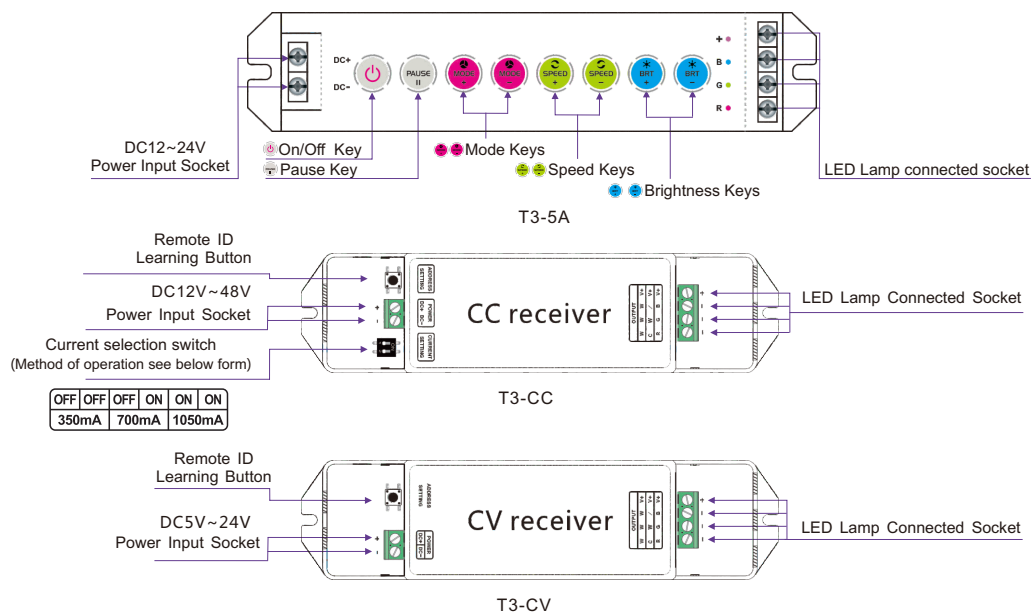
DC+
DC-
PAUSE
MODE
MODE
SPEED
SPEED
BRT
BRT
+
B
G
R

DC12~24V
Power Input Socket

On/Off Key
Pause Key
Mode Keys
Speed Keys
Brightness Keys
LED Lamp connected socket

T3-5A

Remote ID
Learning Button
DC12V~48V
Power Input Socket
Current selection switch
(Method of operation see below form)

| OFF | OFF | OFF | ON | ON | ON |
|---|---|---|---|---|---|
| 350mA | | 700mA | | 1050mA | |

CC receiver
LED Lamp Connected Socket

T3-CC

Remote ID
Learning Button
DC5V~24V
Power Input Socket

CV receiver
LED Lamp Connected Socket

T3-CV